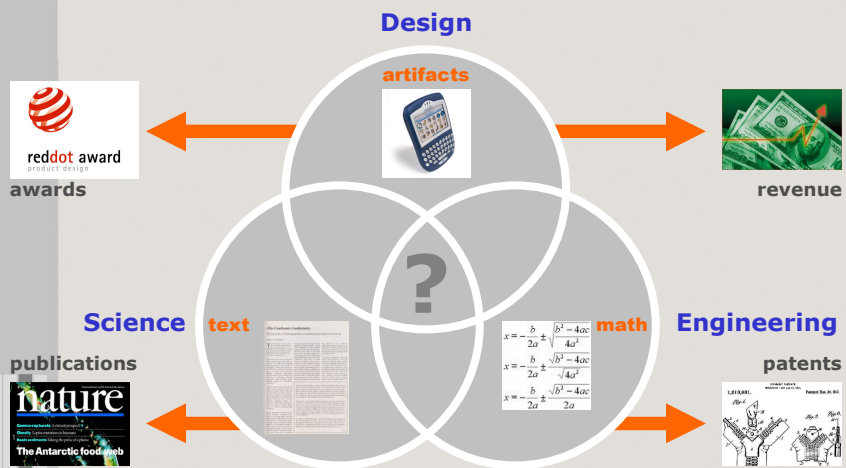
Design

artifacts

reddot award
product design

awards

revenue

?

Science

text

math

Engineering

$x = -\frac{b}{2a} \pm \sqrt{\frac{b^2-4ac}{4a^2}}$
$x = -\frac{b}{2a} \pm \frac{\sqrt{b^2-4ac}}{\sqrt{4a^2}}$
$x = -\frac{b}{2a} \pm \frac{\sqrt{b^2-4ac}}{2a}$

publications

patents

nature

The Antarctic food web